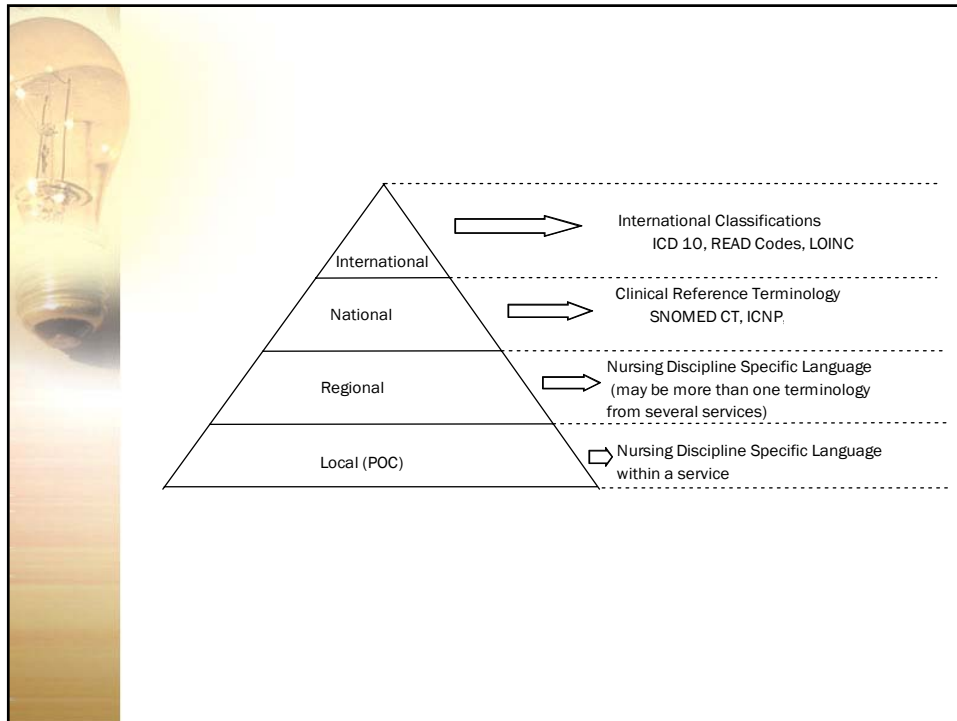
International

International Classifications
ICD 10, READ Codes, LOINC

National

Clinical Reference Terminology
SNOMED CT, ICNP

Regional

Nursing Discipline Specific Language
(may be more than one terminology from several services)

Local (POC)

Nursing Discipline Specific Language within a service